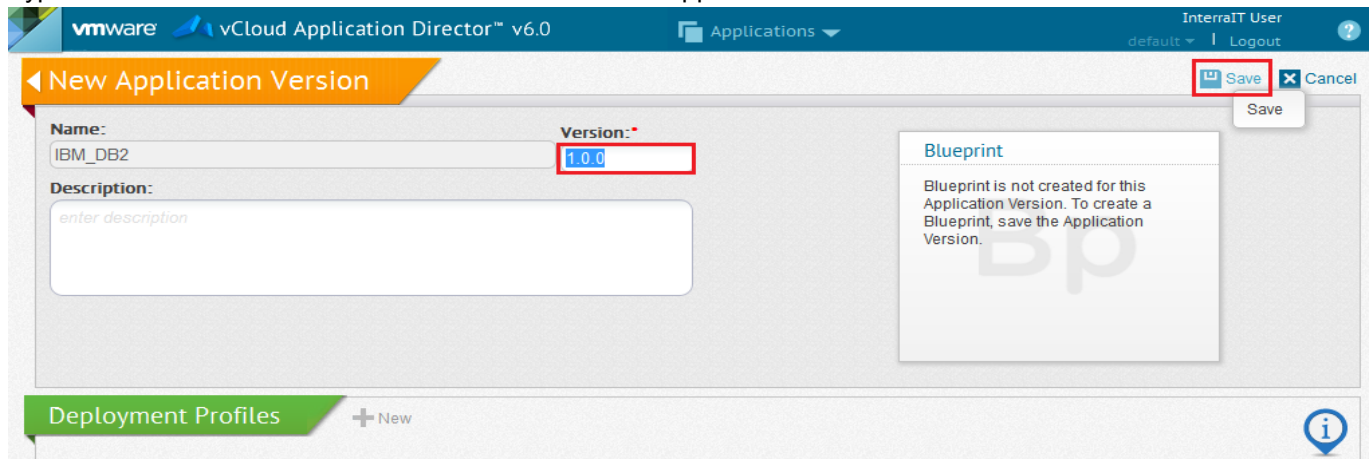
vmware vCloud Application Director™ v6.0

Applications

InterraIT User

default | Logout

?

New Application Version

Save Cancel

Save

Name:

IBM_DB2

Version:*

1.0.0

Description:

enter description

Blueprint

Blueprint is not created for this Application Version. To create a Blueprint, save the Application Version.

Bp

Deployment Profiles

New

i